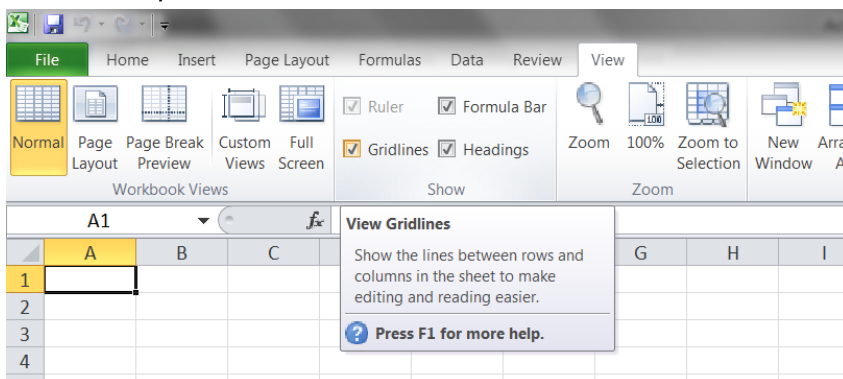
File Home Insert Page Layout Formulas Data Review View

Normal Page Layout Page Break Preview Custom Views Full Screen
Workbook Views

Ruler Formula Bar
Gridlines Headings
Show

Zoom 100% Zoom to Selection
Zoom

New Window Arra A

A1
$f_x$

View Gridlines

Show the lines between rows and columns in the sheet to make editing and reading easier.

Press F1 for more help.

| | A | B | C | | G | H | I |
|---|---|---|---|---|---|---|---|
| 1 | | | | | | | |
| 2 | | | | | | | |
| 3 | | | | | | | |
| 4 | | | | | | | |